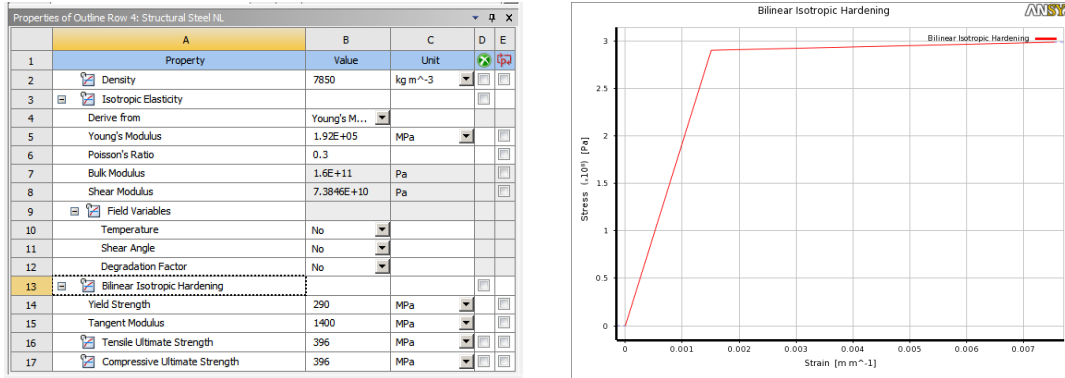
Properties of Outline Row 4: Structural Steel NL

| | A | B | C | D | E |
|---|---|---|---|---|---|
| 1 | Property | Value | Unit | | |
| 2 | Density | 7850 | kg m^-3 | | |
| 3 | Isotropic Elasticity | | | | |
| 4 | Derive from | Young's M... | | | |
| 5 | Young's Modulus | 1.92E+05 | MPa | | |
| 6 | Poisson's Ratio | 0.3 | | | |
| 7 | Bulk Modulus | 1.6E+11 | Pa | | |
| 8 | Shear Modulus | 7.3846E+10 | Pa | | |
| 9 | Field Variables | | | | |
| 10 | Temperature | No | | | |
| 11 | Shear Angle | No | | | |
| 12 | Degradation Factor | No | | | |
| 13 | Bilinear Isotropic Hardening | | | | |
| 14 | Yield Strength | 290 | MPa | | |
| 15 | Tangent Modulus | 1400 | MPa | | |
| 16 | Tensile Ultimate Strength | 396 | MPa | | |
| 17 | Compressive Ultimate Strength | 396 | MPa | | |

Bilinear Isotropic Hardening
ANSY
Bilinear Isotropic Hardening
Stress ($\times10^8$) [Pa]
3
2.5
2
1.5
1
0.5
0
0 0.001 0.002 0.003 0.004 0.005 0.006 0.007
Strain [m m^-1]